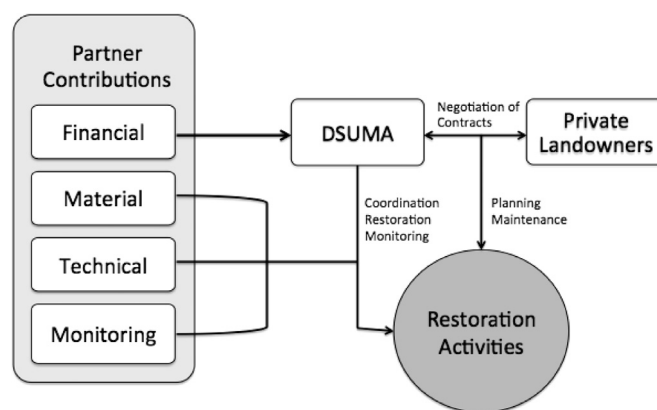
Partner Contributions

Financial

Material

Technical

Monitoring

DSUMA

Negotiation of Contracts

Private Landowners

Coordination
Restoration
Monitoring

Planning
Maintenance

Restoration Activities